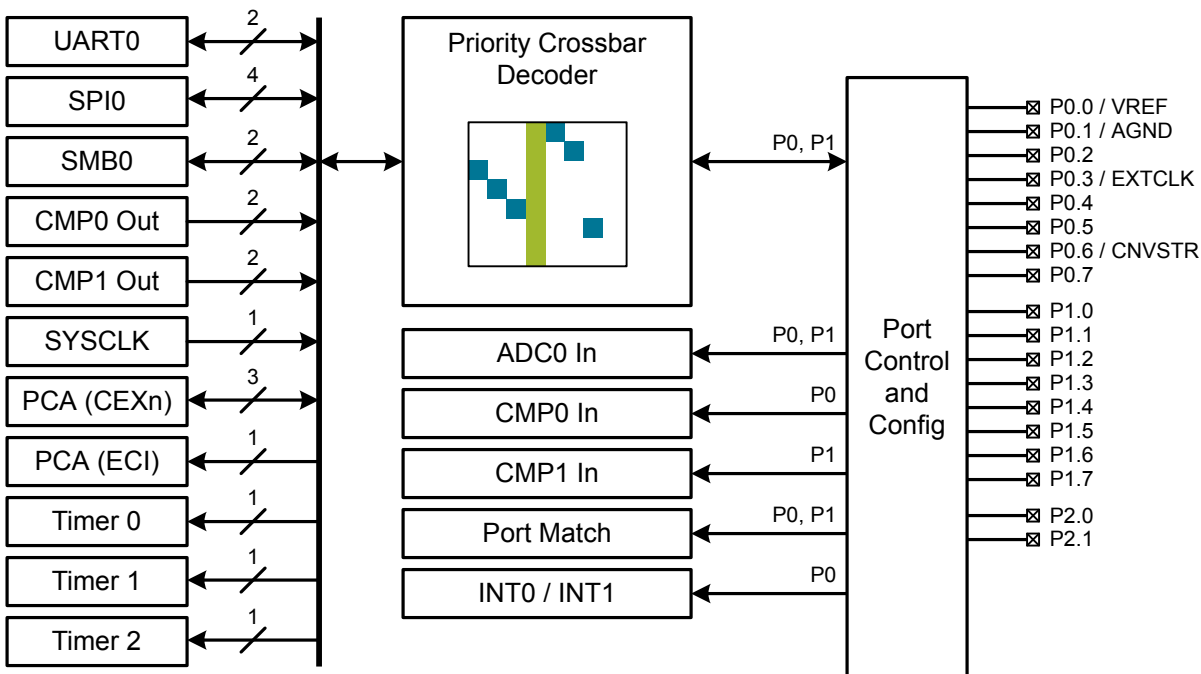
UART0
2
SPI0
4
SMB0
2
CMP0 Out
2
CMP1 Out
2
SYSCLK
1
PCA (CEXn)
3
PCA (ECI)
1
Timer 0
1
Timer 1
1
Timer 2
1

Priority Crossbar Decoder

P0, P1

ADC0 In
P0, P1
CMP0 In
P0
CMP1 In
P1
Port Match
P0, P1
INT0 / INT1
P0

Port Control and Config

P0.0 / VREF
P0.1 / AGND
P0.2
P0.3 / EXTCLK
P0.4
P0.5
P0.6 / CNVSTR
P0.7
P1.0
P1.1
P1.2
P1.3
P1.4
P1.5
P1.6
P1.7
P2.0
P2.1